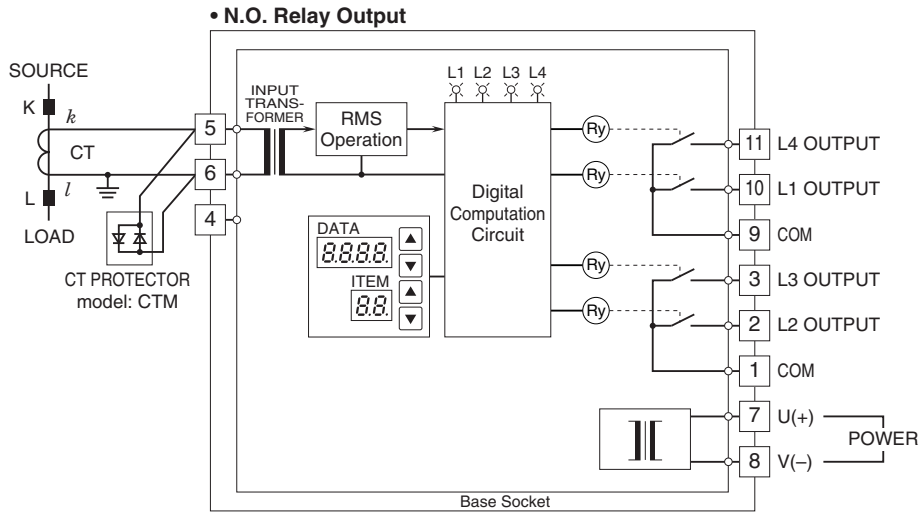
• N.O. Relay Output

SOURCE

K

$k$

CT

L

$l$

LOAD

CT PROTECTOR model: CTM

5

6

4

INPUT TRANSFORMER

RMS Operation

L1 L2 L3 L4

Digital Computation Circuit

DATA

8.8.8.8.

ITEM

8.8.

Ry

Ry

Ry

Ry

11 L4 OUTPUT

10 L1 OUTPUT

9 COM

3 L3 OUTPUT

2 L2 OUTPUT

1 COM

7 U(+)

8 V(–)

POWER

Base Socket